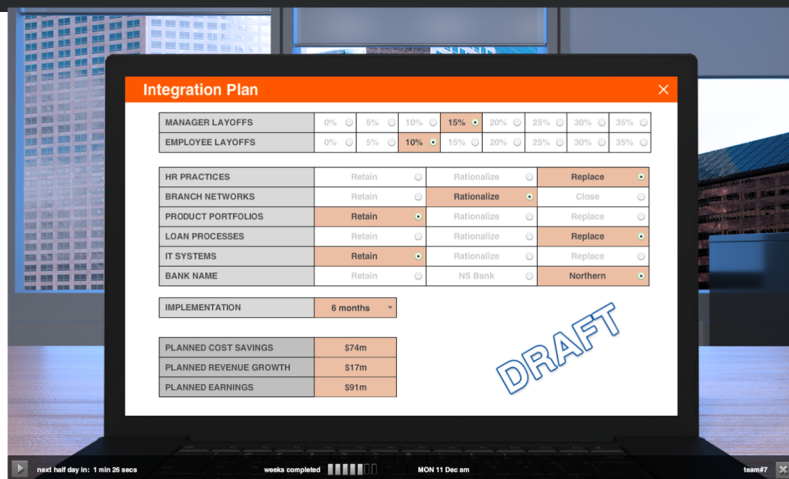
Integration Plan

| MANAGER LAYOFFS | 0% | 5% | 10% | 15% | 20% | 25% | 30% | 35% |
|---|---|---|---|---|---|---|---|---|
| EMPLOYEE LAYOFFS | 0% | 5% | 10% | 15% | 20% | 25% | 30% | 35% |

| HR PRACTICES | Retain | Rationalize | Replace |
|---|---|---|---|
| BRANCH NETWORKS | Retain | Rationalize | Close |
| PRODUCT PORTFOLIOS | Retain | Rationalize | Replace |
| LOAN PROCESSES | Retain | Rationalize | Replace |
| IT SYSTEMS | Retain | Rationalize | Replace |
| BANK NAME | Retain | NS Bank | Northern |

| IMPLEMENTATION | 6 months |
|---|---|

| PLANNED COST SAVINGS | $74m |
|---|---|
| PLANNED REVENUE GROWTH | $17m |
| PLANNED EARNINGS | $91m |

DRAFT

next half day in: 1 min 26 secs weeks completed MON 11 Dec am team#7